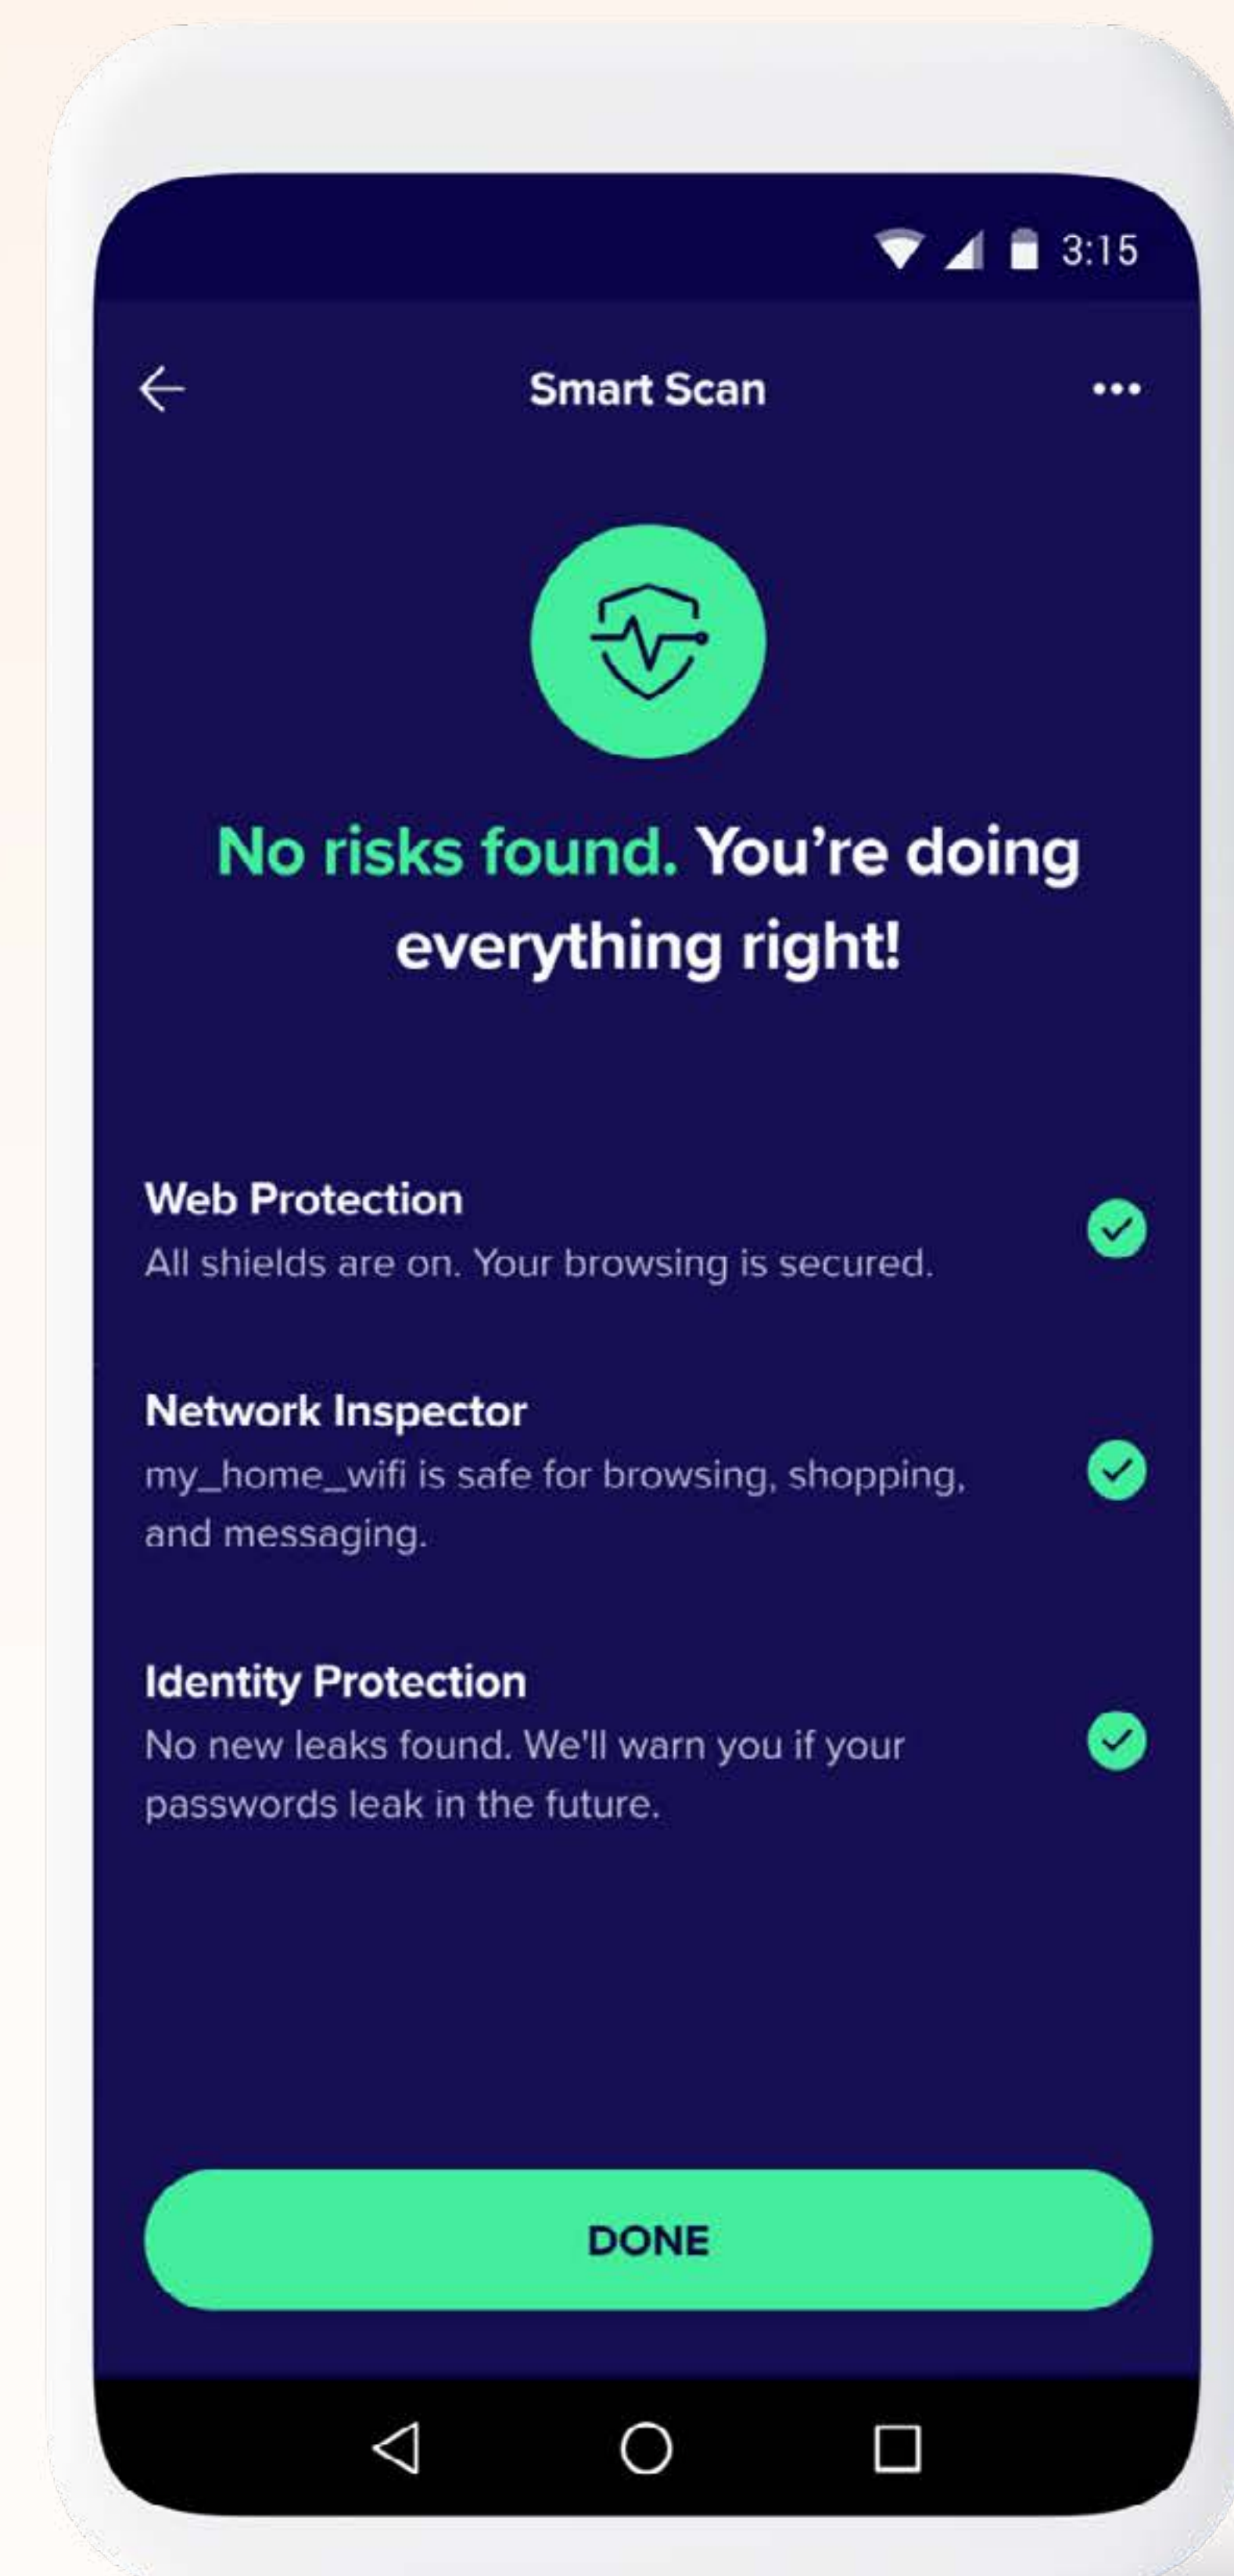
3:15

Smart Scan

No risks found. You're doing everything right!

Web Protection
All shields are on. Your browsing is secured.

Network Inspector
my_home_wifi is safe for browsing, shopping, and messaging.

Identity Protection
No new leaks found. We'll warn you if your passwords leak in the future.

DONE